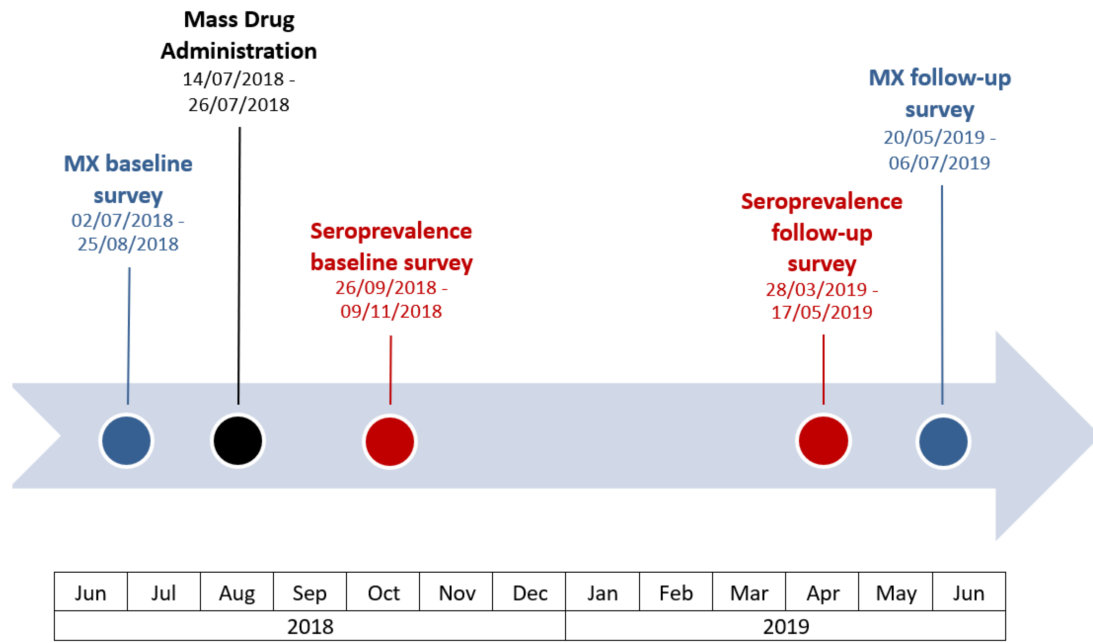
Mass Drug Administration
14/07/2018 - 26/07/2018

MX baseline survey
02/07/2018 - 25/08/2018

Seroprevalence baseline survey
26/09/2018 - 09/11/2018

Seroprevalence follow-up survey
28/03/2019 - 17/05/2019

MX follow-up survey
20/05/2019 - 06/07/2019

| Jun | Jul | Aug | Sep | Oct | Nov | Dec | Jan | Feb | Mar | Apr | May | Jun |
|---|---|---|---|---|---|---|---|---|---|---|---|---|
| 2018 | | | | | | | 2019 | | | | | |